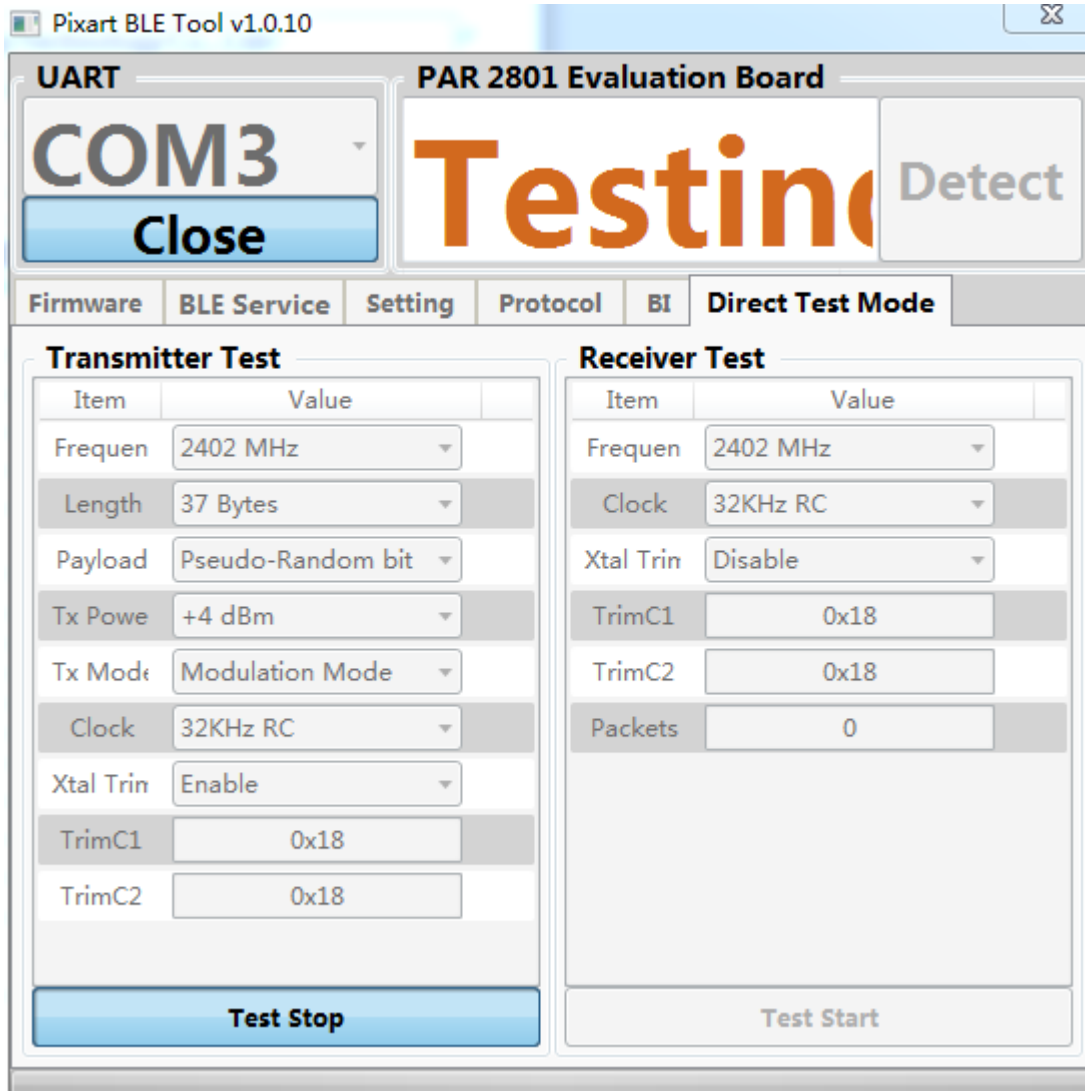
Pixart BLE Tool v1.0.10

UART

COM3

Close

PAR 2801 Evaluation Board

Testin

Detect

Firmware | BLE Service | Setting | Protocol | BI | Direct Test Mode

Transmitter Test

| Item | Value |
|---|---|
| Frequen | 2402 MHz |
| Length | 37 Bytes |
| Payload | Pseudo-Random bit |
| Tx Powe | +4 dBm |
| Tx Mode | Modulation Mode |
| Clock | 32KHz RC |
| Xtal Trin | Enable |
| TrimC1 | 0x18 |
| TrimC2 | 0x18 |

Test Stop

Receiver Test

| Item | Value |
|---|---|
| Frequen | 2402 MHz |
| Clock | 32KHz RC |
| Xtal Trin | Disable |
| TrimC1 | 0x18 |
| TrimC2 | 0x18 |
| Packets | 0 |

Test Start